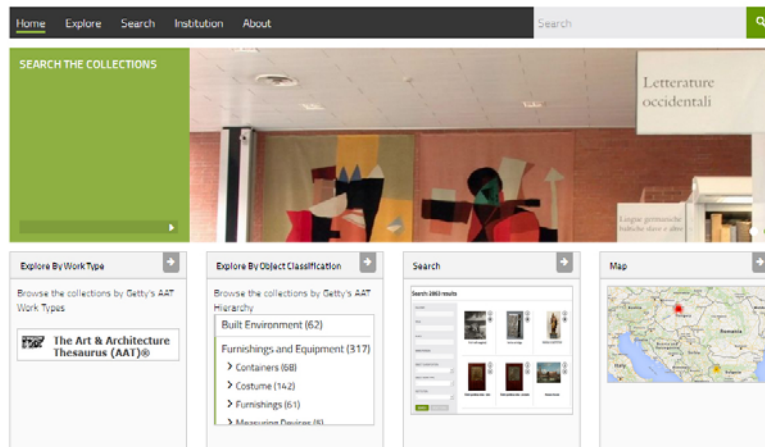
Home Explore Search Institution About

Search

SEARCH THE COLLECTIONS

Letterature occidentali

Lingue germaniche baltiche slave e altre

Explore By Work Type

Browse the collections by Getty's AAT Work Types

The Art & Architecture Thesaurus (AAT)®

Explore By Object Classification

Browse the collections by Getty's AAT Hierarchy

Built Environment (62)

Furnishings and Equipment (317)

> Containers (68)

> Costume (142)

> Furnishings (61)

> Measuring Devices (6)

Search

Search 2863 results

Map

Romania